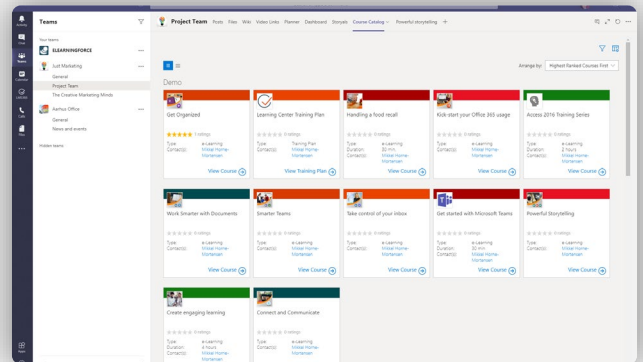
Activity
Chat
Teams
Calendar
Calls
Files
...
Apps

Teams

Your teams
ELEARNINGFORCE
Just Marketing
General
Project Team
The Creative Marketing Minds
Aarhus Office
General
News and events

Hidden teams

Project Team Posts Files Wiki Video Links Planner Dashboard Storyals Course Catalog Powerful storytelling +

Arrange by: Highest Ranked Courses First

Demo

Get Organized
0 ratings
Type: e-Learning
Contact(s): Mikkel Home-Mortensen
View Course

Learning Center Training Plan
0 ratings
Type: Training Plan
Duration: 30 min.
Contact(s): Mikkel Home-Mortensen
View Training Plan

Handling a food recall
0 ratings
Type: e-Learning
Duration: 30 min.
Contact(s): Mikkel Home-Mortensen
View Course

Kick start your Office 365 usage
0 ratings
Type: e-Learning
Contact(s): Mikkel Home-Mortensen
View Course

Access 2016 Training Series
0 ratings
Type: e-Learning
Duration: 2 hours
Contact(s): Mikkel Home-Mortensen
View Course

Work Smarter with Documents
0 ratings
Type: e-Learning
Contact(s): Mikkel Home-Mortensen
View Course

Smarter Teams
0 ratings
Type: e-Learning
Contact(s): Mikkel Home-Mortensen
View Course

Take control of your inbox
0 ratings
Type: e-Learning
Contact(s): Mikkel Home-Mortensen
View Course

Get started with Microsoft Teams
0 ratings
Type: e-Learning
Contact(s): Mikkel Home-Mortensen
View Course

Powerful Storytelling
0 ratings
Type: e-Learning
Contact(s): Mikkel Home-Mortensen
View Course

Create engaging learning
0 ratings
Type: e-Learning
Duration: 4 hours
Contact(s): Mikkel Home-Mortensen

Connect and Communicate
0 ratings
Type: e-Learning
Contact(s): Mikkel Home-Mortensen